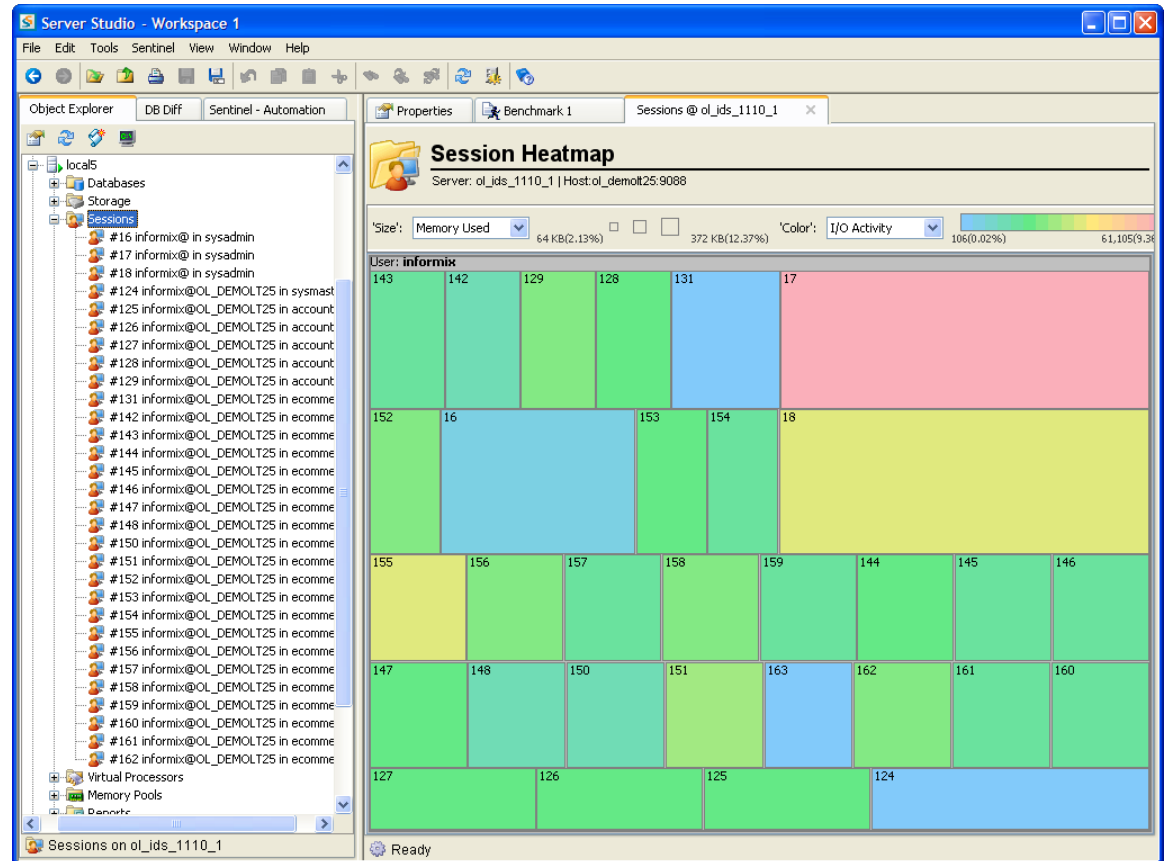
Server Studio - Workspace 1

File Edit Tools Sentinel View Window Help

Object Explorer | DB Diff | Sentinel - Automation

local5
Databases
Storage
Sessions
#16 informix@ in sysadmin
#17 informix@ in sysadmin
#18 informix@ in sysadmin
#124 informix@OL_DEMOLT25 in sysmast
#125 informix@OL_DEMOLT25 in account
#126 informix@OL_DEMOLT25 in account
#127 informix@OL_DEMOLT25 in account
#128 informix@OL_DEMOLT25 in account
#129 informix@OL_DEMOLT25 in account
#131 informix@OL_DEMOLT25 in ecomme
#142 informix@OL_DEMOLT25 in ecomme
#143 informix@OL_DEMOLT25 in ecomme
#144 informix@OL_DEMOLT25 in ecomme
#145 informix@OL_DEMOLT25 in ecomme
#146 informix@OL_DEMOLT25 in ecomme
#147 informix@OL_DEMOLT25 in ecomme
#148 informix@OL_DEMOLT25 in ecomme
#150 informix@OL_DEMOLT25 in ecomme
#151 informix@OL_DEMOLT25 in ecomme
#152 informix@OL_DEMOLT25 in ecomme
#153 informix@OL_DEMOLT25 in ecomme
#154 informix@OL_DEMOLT25 in ecomme
#155 informix@OL_DEMOLT25 in ecomme
#156 informix@OL_DEMOLT25 in ecomme
#157 informix@OL_DEMOLT25 in ecomme
#158 informix@OL_DEMOLT25 in ecomme
#159 informix@OL_DEMOLT25 in ecomme
#160 informix@OL_DEMOLT25 in ecomme
#161 informix@OL_DEMOLT25 in ecomme
#162 informix@OL_DEMOLT25 in ecomme
Virtual Processors
Memory Pools
Reports

Sessions on ol_ids_1110_1

Properties | Benchmark 1 | Sessions @ ol_ids_1110_1

Session Heatmap
Server: ol_ids_1110_1 | Host:ol_demolt25:9088

'Size': Memory Used 64 KB(2.13%) 372 KB(12.37%) 'Color': I/O Activity 106(0.02%) 61,105(9.3

User: informix
143 142 129 128 131 17
152 16 153 154 18
155 156 157 158 159 144 145 146
147 148 150 151 163 162 161 160
127 126 125 124

Ready